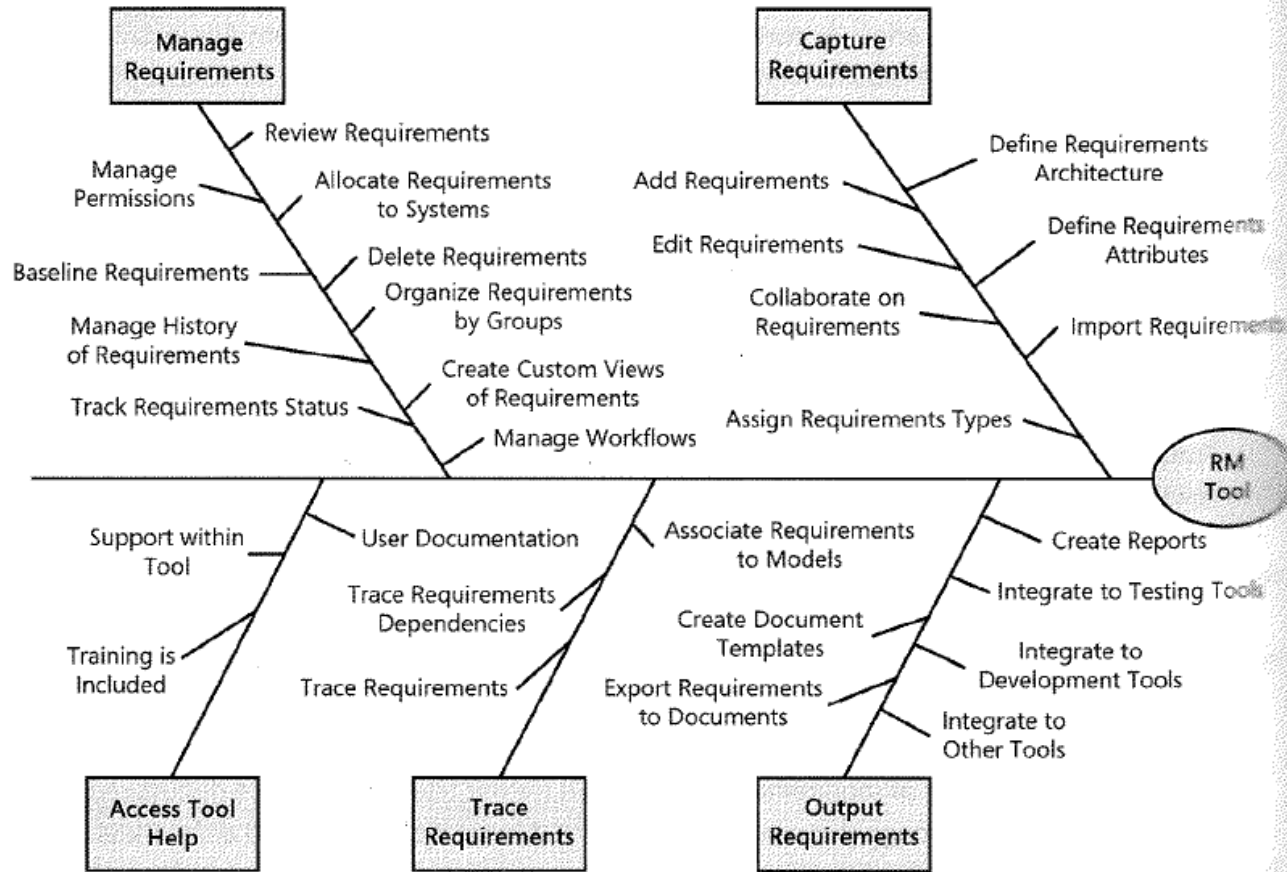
Manage Requirements

Review Requirements

Manage Permissions

Allocate Requirements to Systems

Baseline Requirements

Delete Requirements

Organize Requirements by Groups

Manage History of Requirements

Create Custom Views of Requirements

Track Requirements Status

Manage Workflows

Capture Requirements

Define Requirements Architecture

Add Requirements

Define Requirements Attributes

Edit Requirements

Collaborate on Requirements

Import Requirements

Assign Requirements Types

RM Tool

Support within Tool

User Documentation

Training is Included

Associate Requirements to Models

Trace Requirements Dependencies

Trace Requirements

Create Reports

Integrate to Testing Tools

Create Document Templates

Integrate to Development Tools

Export Requirements to Documents

Integrate to Other Tools

Access Tool Help

Trace Requirements

Output Requirements